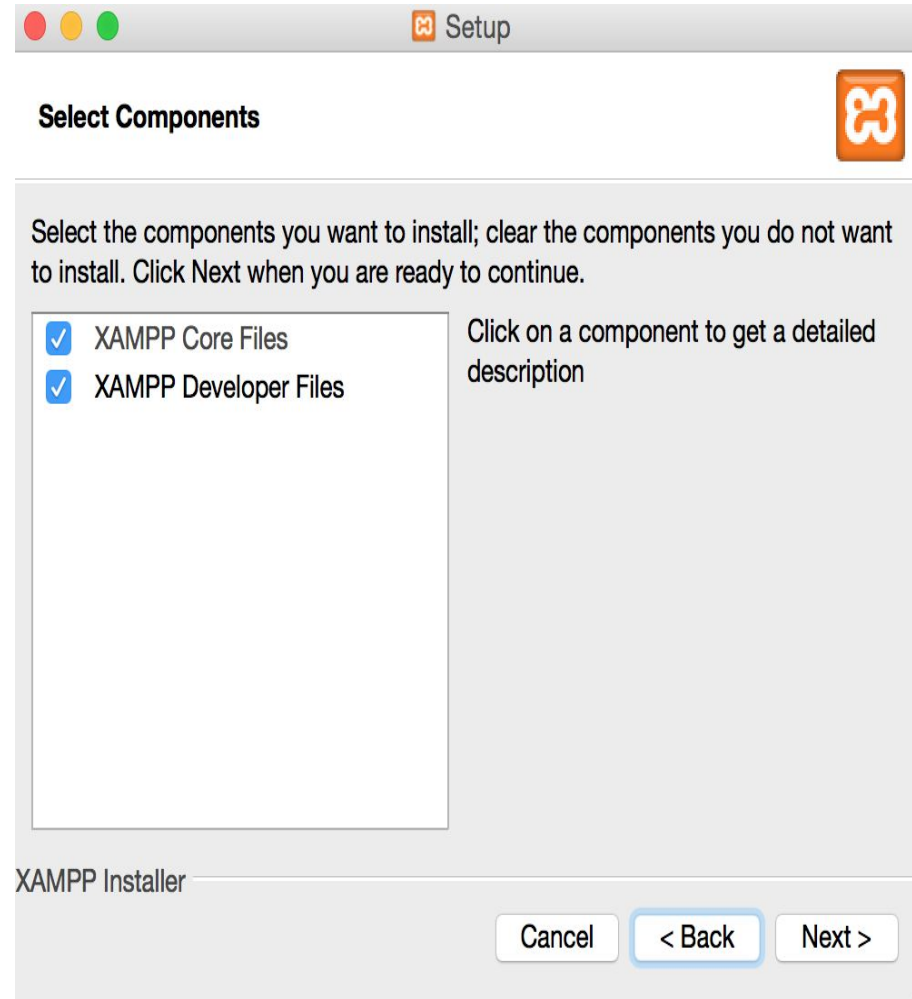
Setup

Select Components

Select the components you want to install; clear the components you do not want to install. Click Next when you are ready to continue.

XAMPP Core Files
XAMPP Developer Files

Click on a component to get a detailed description

XAMPP Installer

Cancel
< Back
Next >